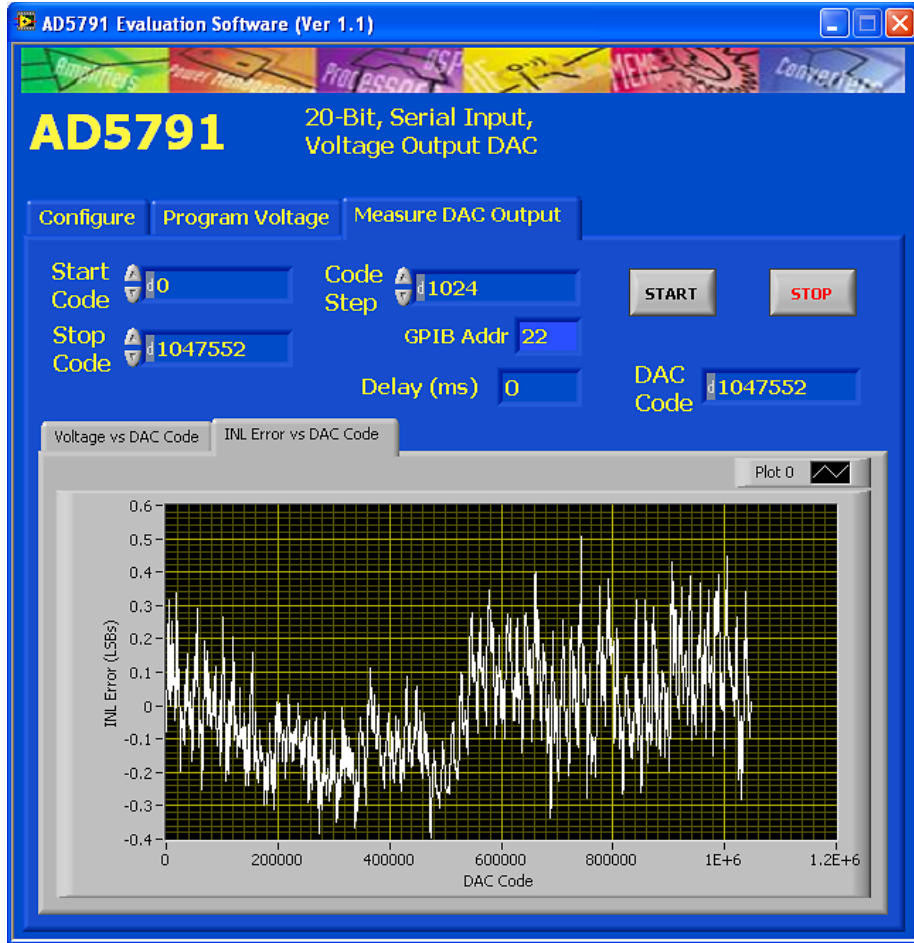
AD5791 Evaluation Software (Ver 1.1)

Amplifiers Power Management Processors DSP MEMS Converters

AD5791

20-Bit, Serial Input, Voltage Output DAC

Configure | Program Voltage | Measure DAC Output

Start Code d0

Code Step d1024

START

STOP

Stop Code d1047552

GPIB Addr 22

Delay (ms) 0

DAC Code d1047552

Voltage vs DAC Code | INL Error vs DAC Code

Plot 0

0.6
0.5
0.4
0.3
0.2
0.1
0
-0.1
-0.2
-0.3
-0.4

INL Error (LSBs)

0 200000 400000 600000 800000 1E+6 1.2E+6

DAC Code